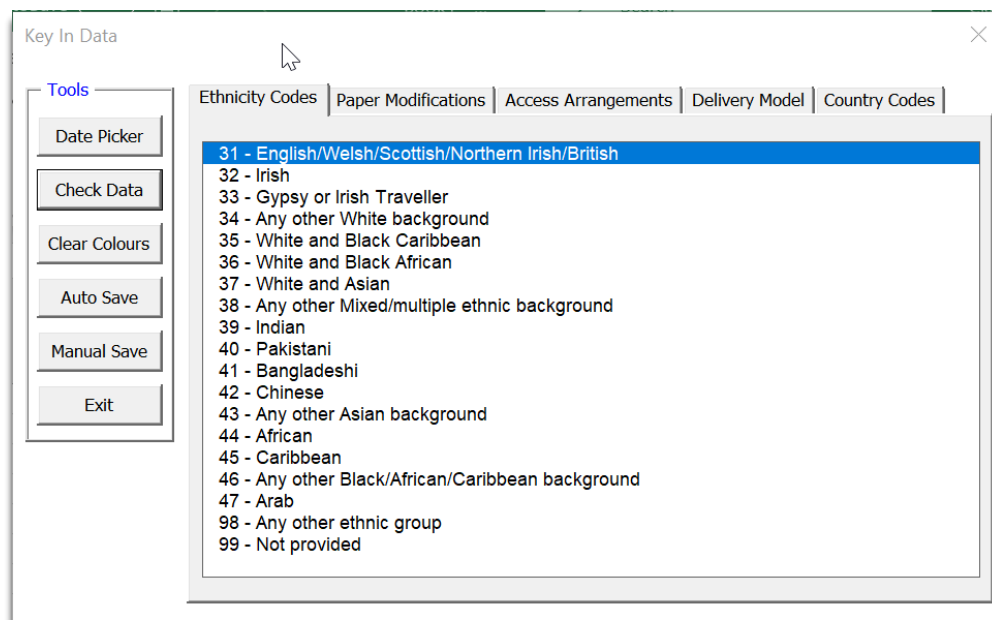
Key In Data

Tools

Date Picker

Check Data

Clear Colours

Auto Save

Manual Save

Exit

Ethnicity Codes | Paper Modifications | Access Arrangements | Delivery Model | Country Codes

31 - English/Welsh/Scottish/Northern Irish/British
32 - Irish
33 - Gypsy or Irish Traveller
34 - Any other White background
35 - White and Black Caribbean
36 - White and Black African
37 - White and Asian
38 - Any other Mixed/multiple ethnic background
39 - Indian
40 - Pakistani
41 - Bangladeshi
42 - Chinese
43 - Any other Asian background
44 - African
45 - Caribbean
46 - Any other Black/African/Caribbean background
47 - Arab
98 - Any other ethnic group
99 - Not provided